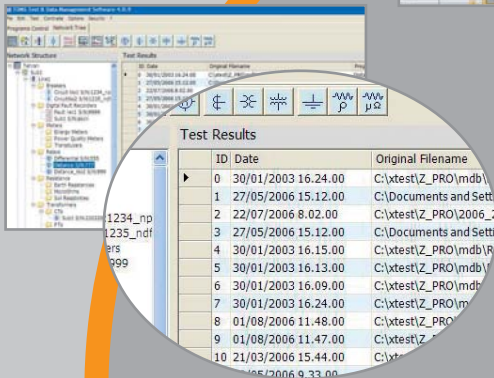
TDMS Test & Data Management Software 4.0.9

File Tools Controls Options Security ?

Programs Control Network Trees

Network Structure

Test Results

Breakers
Digital Fault Recorders
Meters
Energy Meters
Power Quality Meters
Transducers
Relays
Differential
Distance
Resistance
Earth Resistance
Microhms
Soil Resistivities
Transformers
CTs
VTs

1234_np
1235_ndf
ers
999

Test Results

| | ID | Date | Original Filename |
|---|---|---|---|
| ▶ | 0 | 30/01/2003 16.24.00 | C:\xtest\Z_PRO\mdb\ |
| | 1 | 27/05/2006 15.12.00 | C:\Documents and Setti |
| | 2 | 22/07/2006 8.02.00 | C:\xtest\Z_PRO\2006_2 |
| | 3 | 27/05/2006 15.12.00 | C:\Documents and Setti |
| | 4 | 30/01/2006 16.15.00 | C:\xtest\Z_PRO\mdb\R |
| | 5 | 30/01/2003 16.13.00 | C:\xtest\Z_PRO\mdb\ |
| | 6 | 30/01/2003 16.09.00 | C:\xtest\Z_PRO\mdb\ |
| | 7 | 30/01/2003 16.24.00 | C:\xtest\Z_PRO\m |
| | 8 | 01/08/2006 11.48.00 | C:\xtest\Z_PRO\m |
| | 9 | 01/08/2006 11.47.00 | C:\xtest\Z_PRO\ |
| | 10 | 21/03/2006 15.44.00 | C:\xtest\Z_PRO\ |
| | | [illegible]/2006 9.33.00 | |